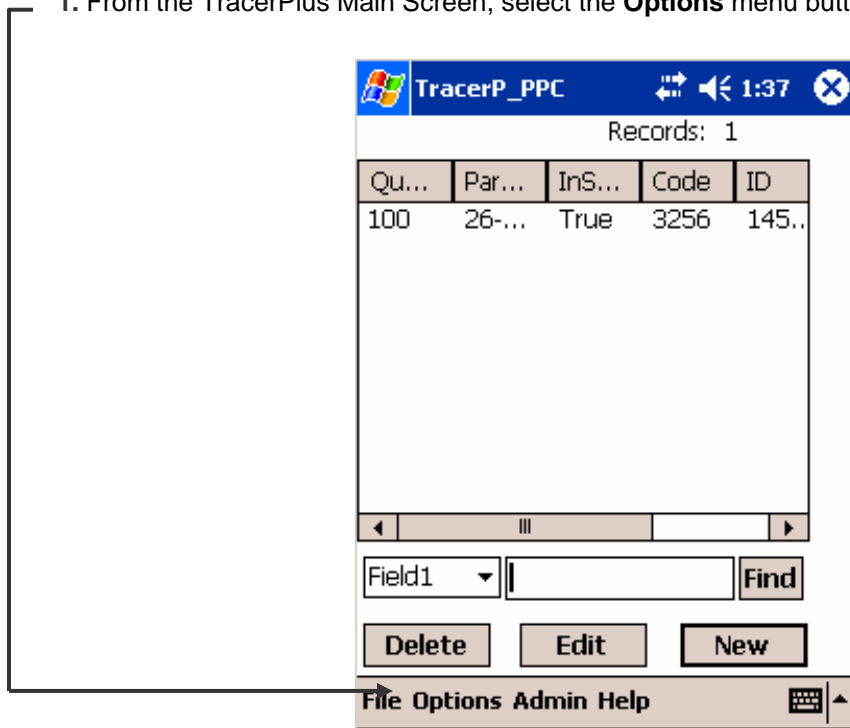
1. From the TracerPlus Main Screen, select the **Options** menu butt

TracerP_PPC 1:37

Records: 1

| Qu... | Par... | InS... | Code | ID |
|---|---|---|---|---|
| 100 | 26-... | True | 3256 | 145.. |

Field1

Find

Delete Edit New

File Options Admin Help